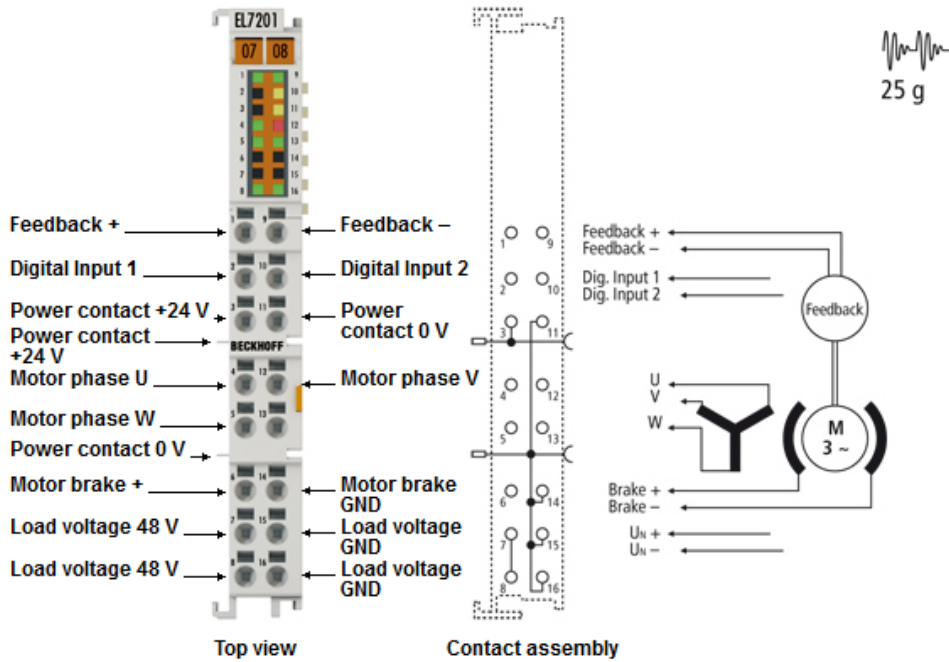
EL7201

07 08

1 9
2 10
3 11
4 12
5 13
6 14
7 15
8 16

25 g

Feedback +
Feedback –
Digital Input 1
Digital Input 2
Power contact +24 V
Power contact 0 V
Power contact +24 V
BECKHOFF
Motor phase U
Motor phase V
Motor phase W
Power contact 0 V
Motor brake +
Motor brake GND
Load voltage 48 V
Load voltage GND
Load voltage 48 V
Load voltage GND

1 9
2 10
3 11
4 12
5 13
6 14
7 15
8 16

Feedback +
Feedback –
Dig. Input 1
Dig. Input 2
Feedback
U
V
W
M
3 ~
Brake +
Brake –
$U_N$ +
$U_N$ –

Top view

Contact assembly